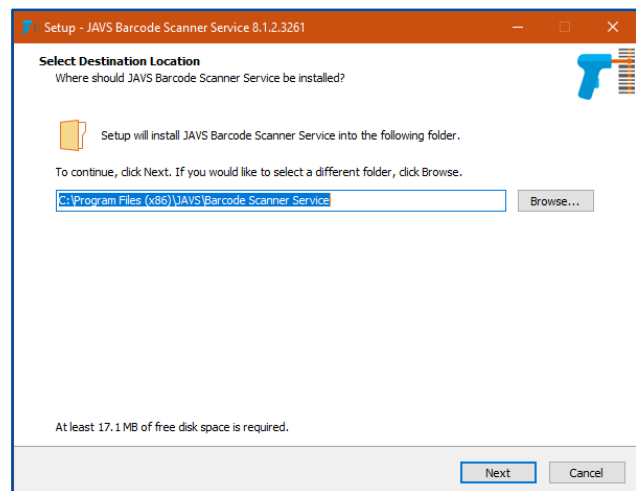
Setup - JAVS Barcode Scanner Service 8.1.2.3261

Select Destination Location
Where should JAVS Barcode Scanner Service be installed?

Setup will install JAVS Barcode Scanner Service into the following folder.

To continue, click Next. If you would like to select a different folder, click Browse.

C:\Program Files (x86)\JAVS\Barcode Scanner Service

Browse...

At least 17.1 MB of free disk space is required.

Next

Cancel